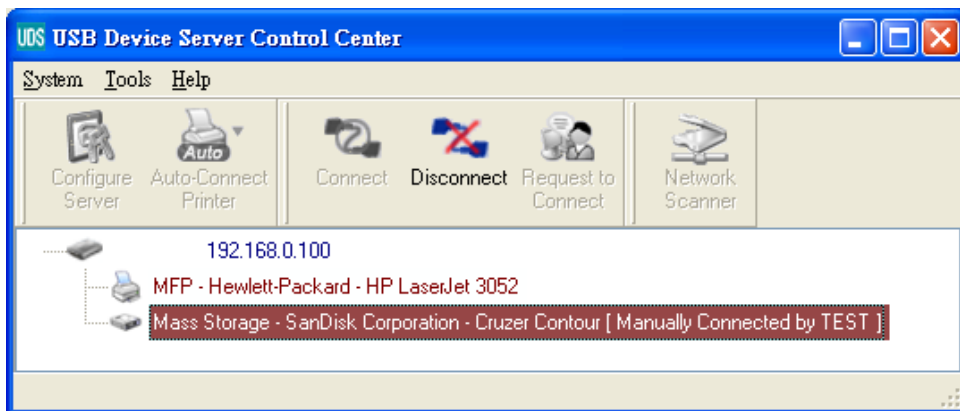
UDS USB Device Server Control Center

System Tools Help

Auto

Configure Server

Auto-Connect Printer

Connect

Disconnect

Request to Connect

Network Scanner

192.168.0.100

MFP - Hewlett-Packard - HP LaserJet 3052

Mass Storage - SanDisk Corporation - Cruzer Contour [ Manually Connected by TEST ]